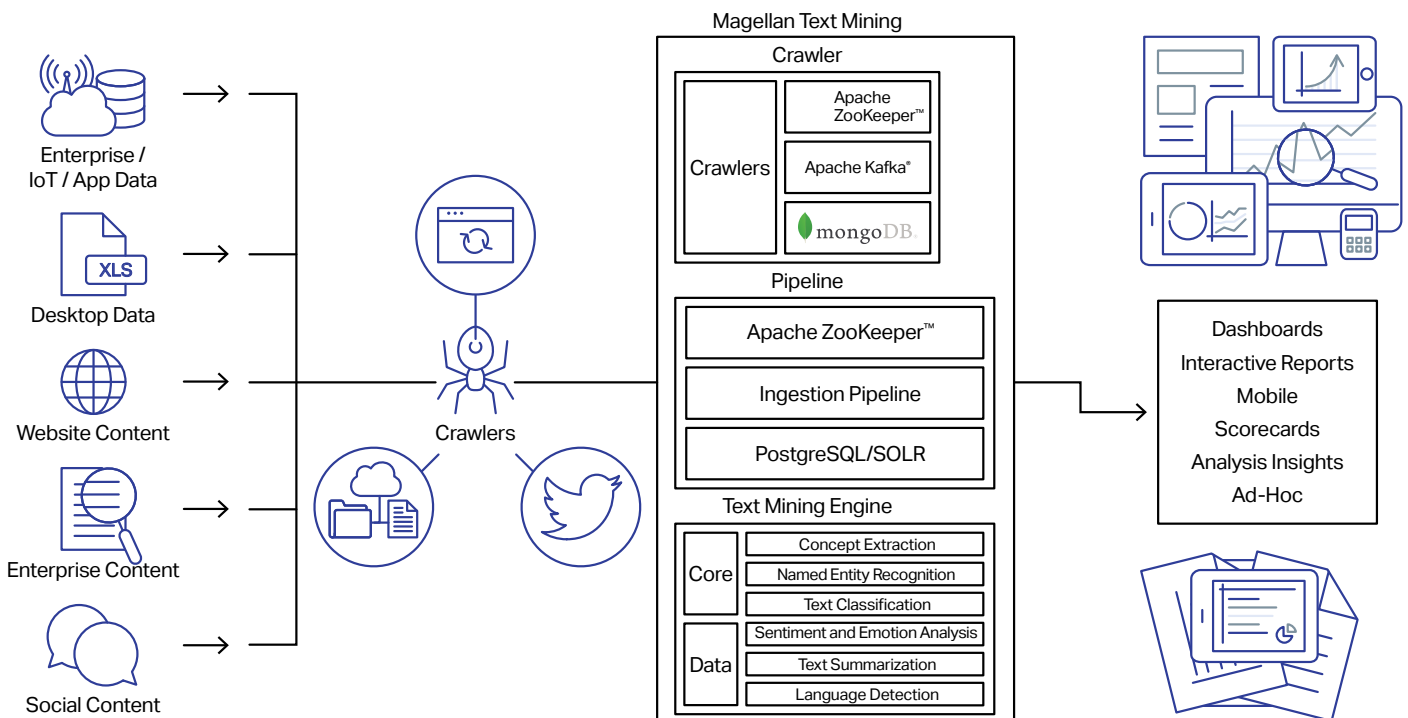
Enterprise / IoT / App Data

XLS

Desktop Data

Website Content

Enterprise Content

Social Content

Crawlers

Magellan Text Mining

Crawler

Crawlers

Apache ZooKeeper™

Apache Kafka®

mongoDB.

Pipeline

Apache ZooKeeper™

Ingestion Pipeline

PostgreSQL/SOLR

Text Mining Engine

Core

Concept Extraction

Named Entity Recognition

Text Classification

Data

Sentiment and Emotion Analysis

Text Summarization

Language Detection

Dashboards
Interactive Reports
Mobile
Scorecards
Analysis Insights
Ad-Hoc